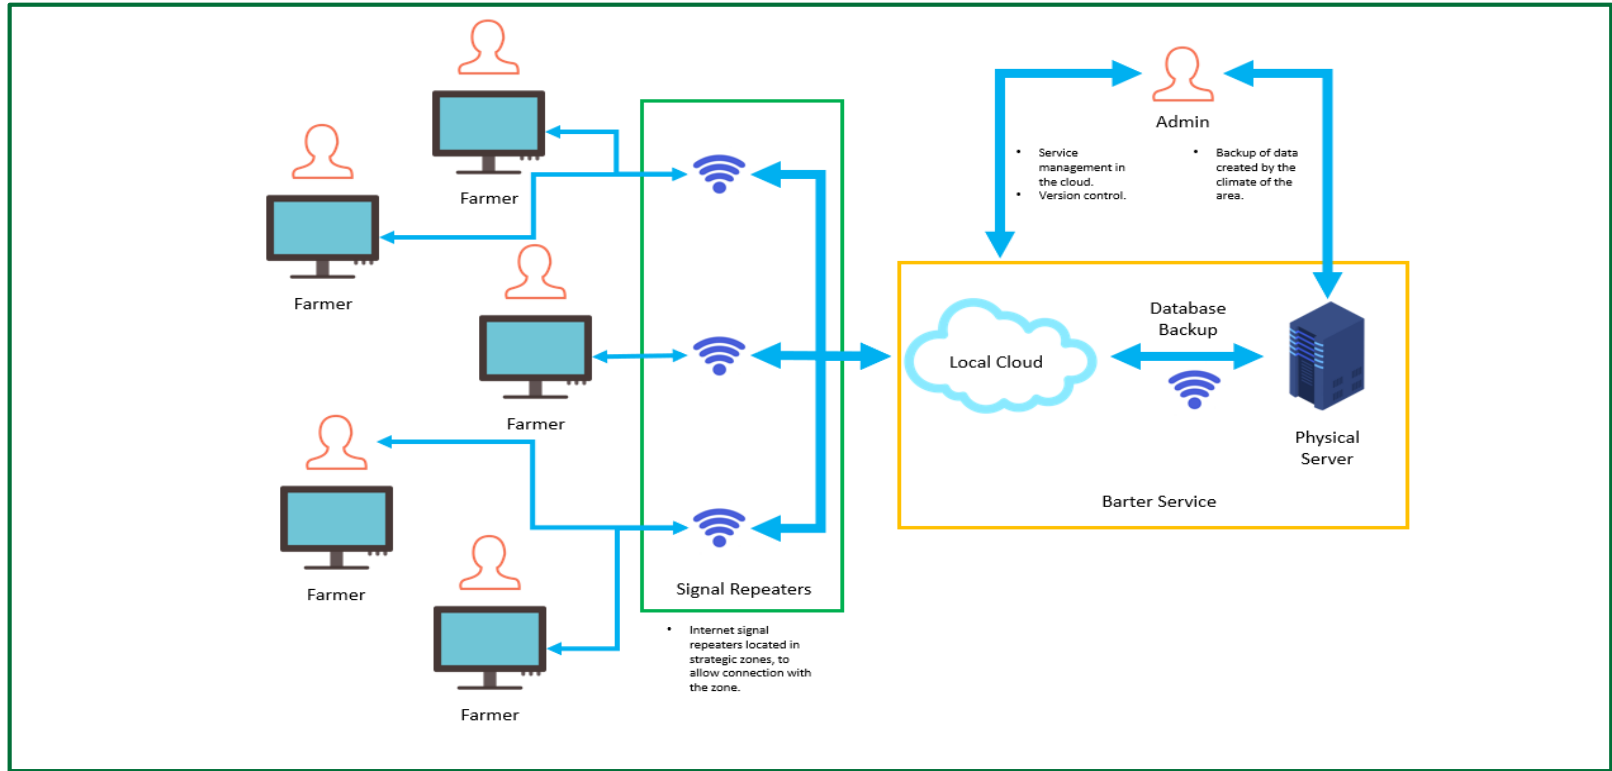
Farmer

Farmer

Farmer

Farmer

Farmer

Signal Repeaters

- Internet signal repeaters located in strategic zones, to allow connection with the zone.

Admin

- Service management in the cloud.
- Version control.

- Backup of data created by the climate of the area.

Local Cloud

Database Backup

Physical Server

Barter Service